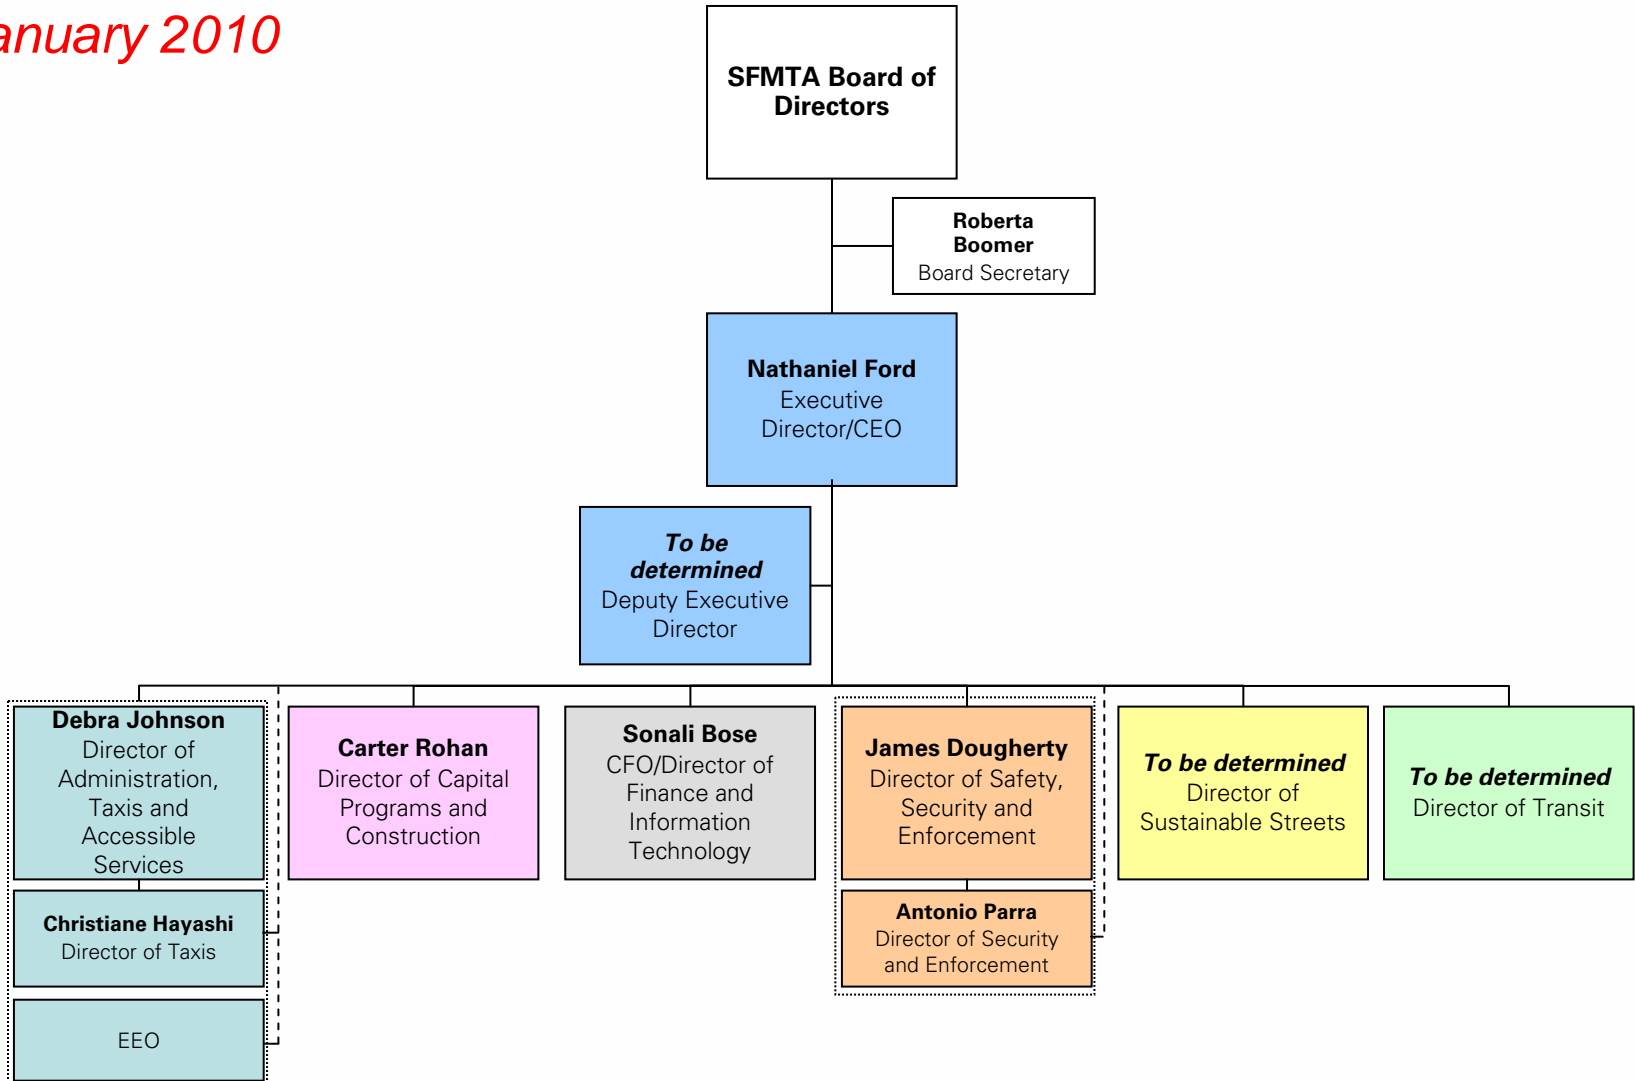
anuary 2010

SFMTA Board of Directors

Roberta Boomer
Board Secretary

Nathaniel Ford
Executive Director/CEO

To be determined
Deputy Executive Director

Debra Johnson
Director of Administration, Taxis and Accessible Services

Christiane Hayashi
Director of Taxis

EEO

Carter Rohan
Director of Capital Programs and Construction

Sonali Bose
CFO/Director of Finance and Information Technology

James Dougherty
Director of Safety, Security and Enforcement

Antonio Parra
Director of Security and Enforcement

To be determined
Director of Sustainable Streets

To be determined
Director of Transit